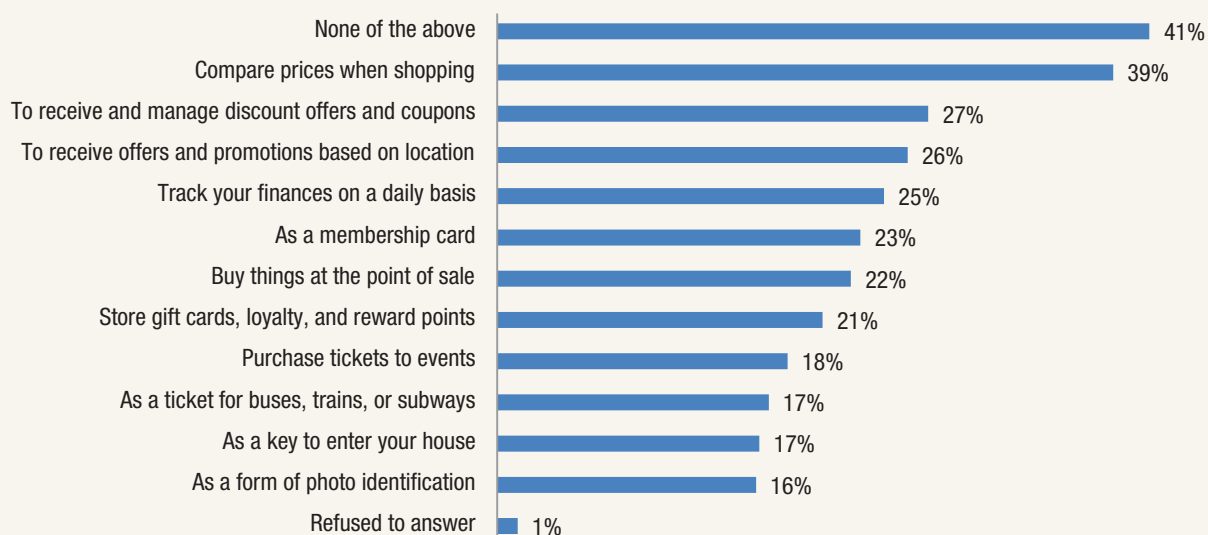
None of the above 41%
Compare prices when shopping 39%
To receive and manage discount offers and coupons 27%
To receive offers and promotions based on location 26%
Track your finances on a daily basis 25%
As a membership card 23%
Buy things at the point of sale 22%
Store gift cards, loyalty, and reward points 21%
Purchase tickets to events 18%
As a ticket for buses, trains, or subways 17%
As a key to enter your house 17%
As a form of photo identification 16%
Refused to answer 1%